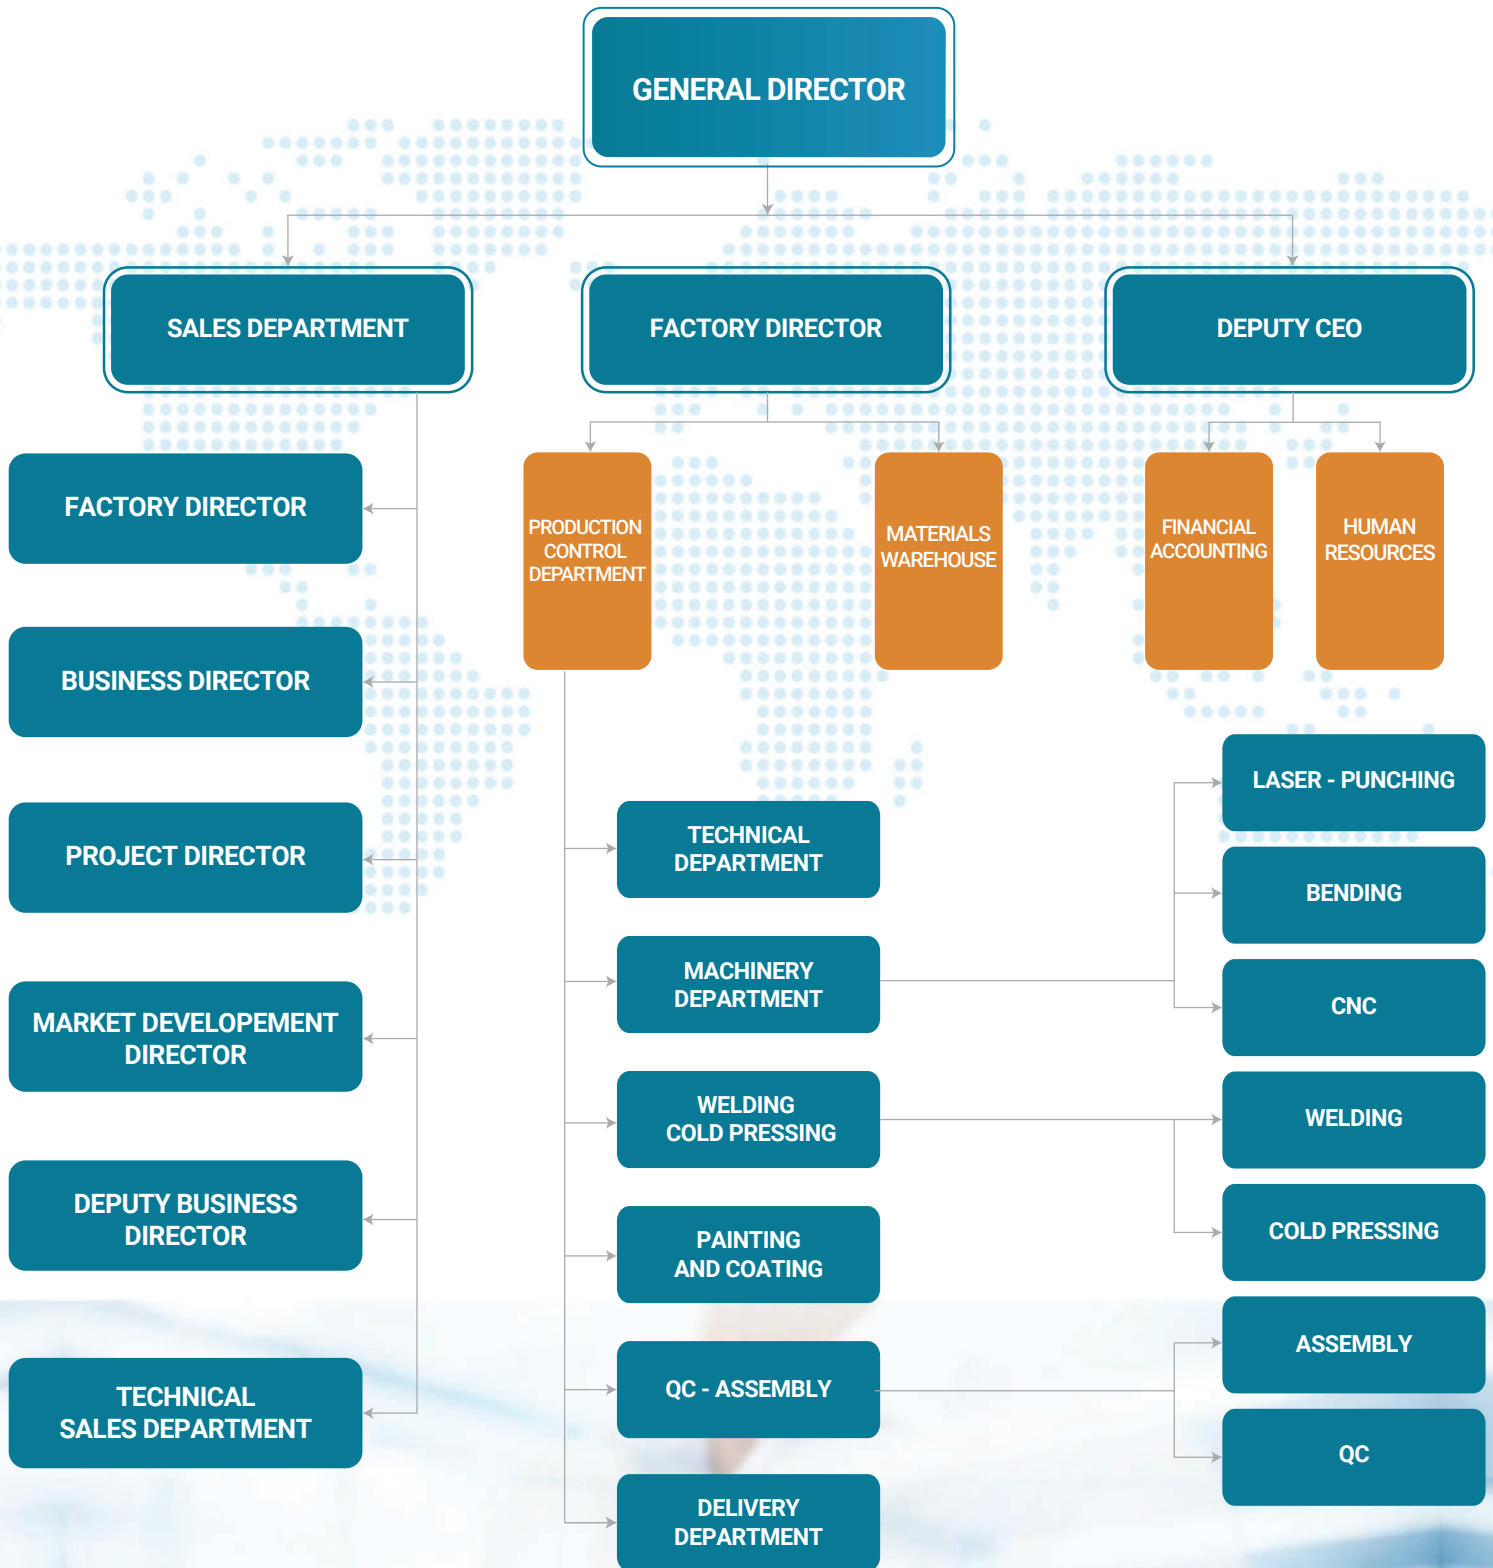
GENERAL DIRECTOR

SALES DEPARTMENT

FACTORY DIRECTOR

DEPUTY CEO

FACTORY DIRECTOR

BUSINESS DIRECTOR

PROJECT DIRECTOR

MARKET DEVELOPEMENT DIRECTOR

DEPUTY BUSINESS DIRECTOR

TECHNICAL SALES DEPARTMENT

PRODUCTION CONTROL DEPARTMENT

MATERIALS WAREHOUSE

FINANCIAL ACCOUNTING

HUMAN RESOURCES

TECHNICAL DEPARTMENT

MACHINERY DEPARTMENT

WELDING COLD PRESSING

PAINTING AND COATING

QC - ASSEMBLY

DELIVERY DEPARTMENT

LASER - PUNCHING

BENDING

CNC

WELDING

COLD PRESSING

ASSEMBLY

QC